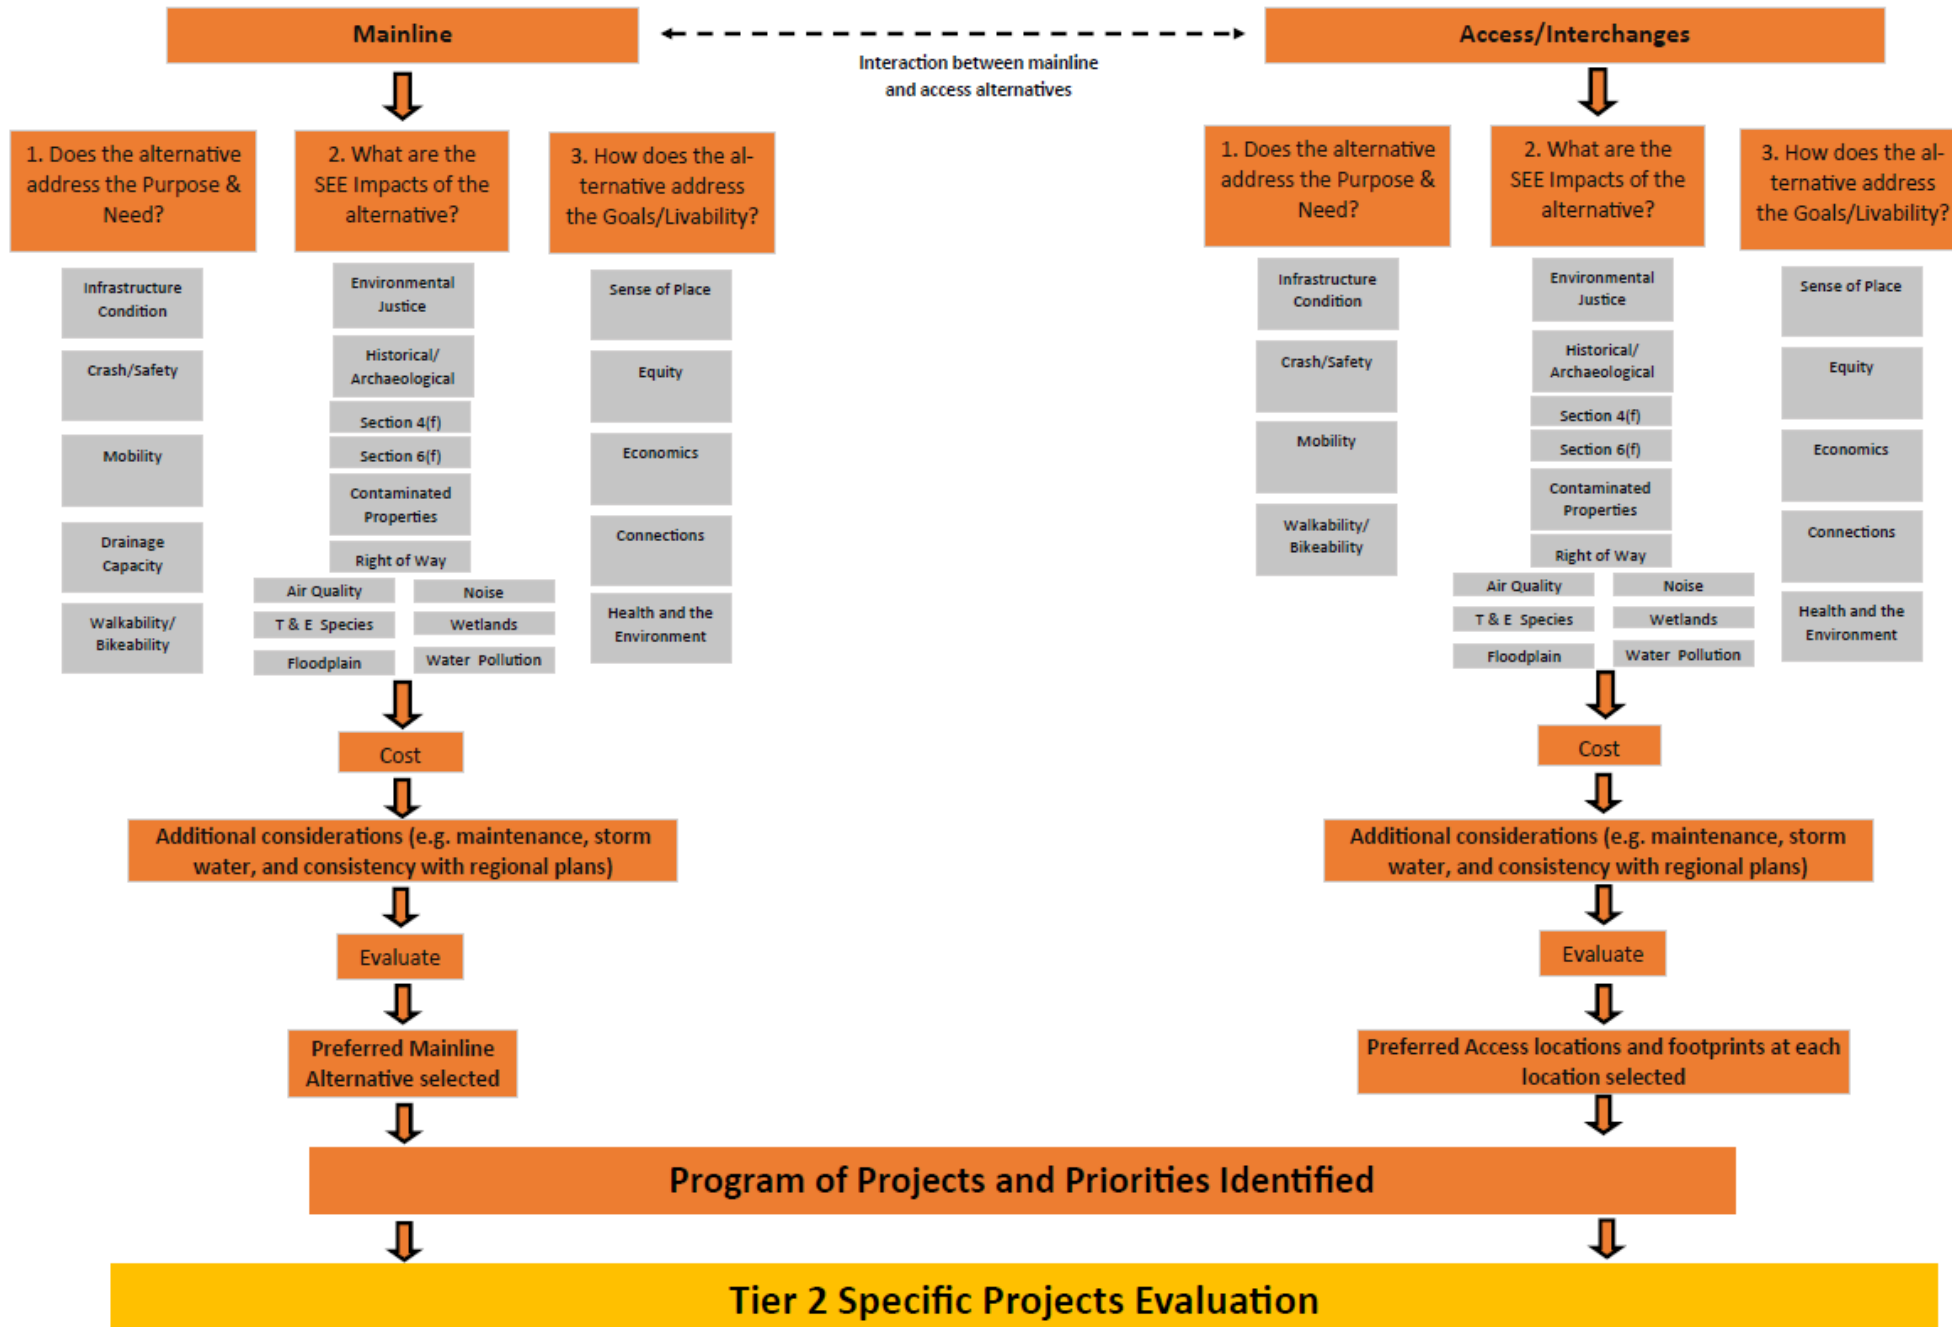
Mainline

Interaction between mainline and access alternatives

Access/Interchanges

1. Does the alternative address the Purpose & Need?

Infrastructure Condition

Crash/Safety

Mobility

Drainage Capacity

Walkability/ Bikeability

2. What are the SEE Impacts of the alternative?

Environmental Justice

Historical/ Archaeological

Section 4(f)

Section 6(f)

Contaminated Properties

Right of Way

Air Quality

Noise

T & E Species

Wetlands

Floodplain

Water Pollution

3. How does the alternative address the Goals/Livability?

Sense of Place

Equity

Economics

Connections

Health and the Environment

Cost

Additional considerations (e.g. maintenance, storm water, and consistency with regional plans)

Evaluate

Preferred Mainline Alternative selected

1. Does the alternative address the Purpose & Need?

Infrastructure Condition

Crash/Safety

Mobility

Walkability/ Bikeability

2. What are the SEE Impacts of the alternative?

Environmental Justice

Historical/ Archaeological

Section 4(f)

Section 6(f)

Contaminated Properties

Right of Way

Air Quality

Noise

T & E Species

Wetlands

Floodplain

Water Pollution

3. How does the alternative address the Goals/Livability?

Sense of Place

Equity

Economics

Connections

Health and the Environment

Cost

Additional considerations (e.g. maintenance, storm water, and consistency with regional plans)

Evaluate

Preferred Access locations and footprints at each location selected

Program of Projects and Priorities Identified

Tier 2 Specific Projects Evaluation